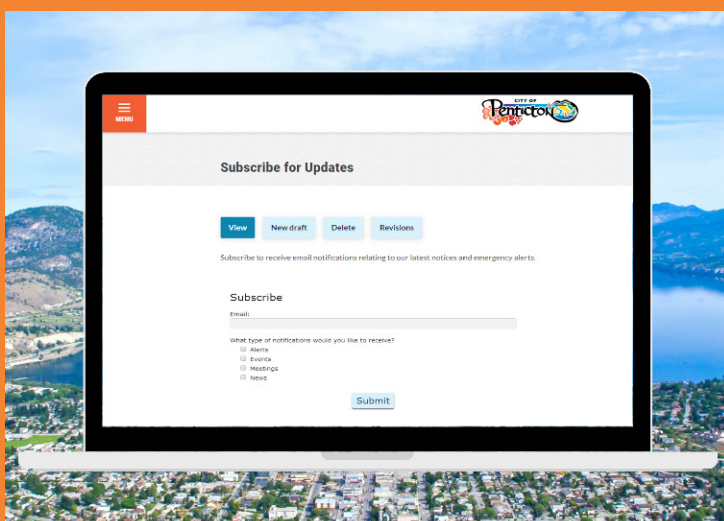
MENU

CITY OF Penticton

Subscribe for Updates

View New draft Delete Revisions

Subscribe to receive email notifications relating to our latest notices and emergency alerts.

Subscribe

Email:

What type of notifications would you like to receive?
Alerts
Events
Meetings
News

Submit